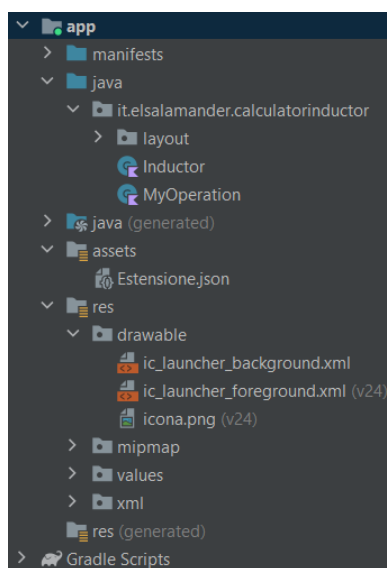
app
manifests
java
it.elsalamander.calculatorinductor
layout
Inductor
MyOperation
java (generated)
assets
Estensione.json
res
drawable
ic_launcher_background.xml
ic_launcher_foreground.xml (v24)
icona.png (v24)
mipmap
values
xml
res (generated)
Gradle Scripts